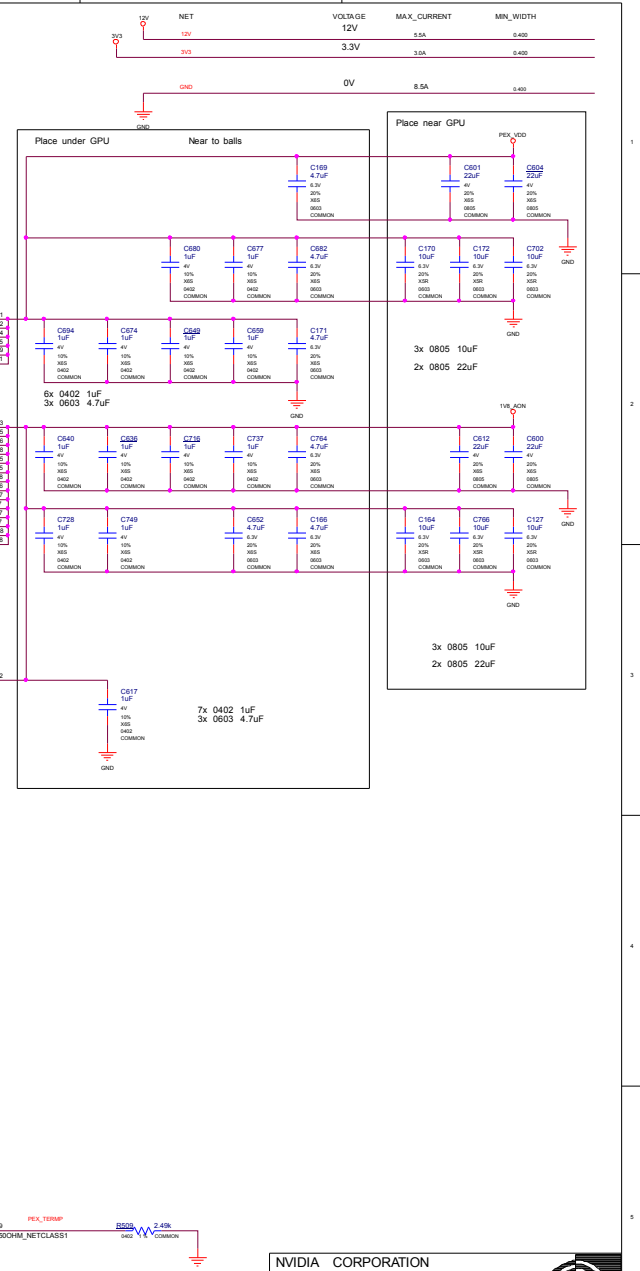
12V
NET
VOLTAGE
MAX_CURRENT
MIN_WIDTH
3V3
12V
12V
5.5A
0.400
3V3
3.3V
3.0A
0.400
GND
0V
8.5A
0.400
GND

Place under GPU
Near to balls

Place near GPU
PEX_VDD

C169
4.7uF
6.3V
20%
X6S
0603
COMMON

C601
22uF
4V
20%
X6S
0805
COMMON

C604
22uF
4V
20%
X6S
0805
COMMON

GND

C680
1uF
4V
10%
X6S
0402
COMMON

C677
1uF
4V
10%
X6S
0402
COMMON

C682
4.7uF
6.3V
20%
X6S
0603
COMMON

C170
10uF
6.3V
20%
X5R
0603
COMMON

C172
10uF
6.3V
20%
X5R
0603
COMMON

C702
10uF
6.3V
20%
X6S
0603
COMMON

GND

C694
1uF
4V
10%
X6S
0402
COMMON

C674
1uF
4V
10%
X6S
0402
COMMON

C649
1uF
4V
10%
X6S
0402
COMMON

C659
1uF
4V
10%
X6S
0402
COMMON

C171
4.7uF
6.3V
20%
X6S
0603
COMMON

3x 0805 10uF
2x 0805 22uF

6x 0402 1uF
3x 0603 4.7uF

GND

1V8_AON

C640
1uF
4V
10%
X6S
0402
COMMON

C636
1uF
4V
10%
X6S
0402
COMMON

C716
1uF
4V
10%
X6S
0402
COMMON

C737
1uF
4V
10%
X6S
0402
COMMON

C764
4.7uF
6.3V
20%
X6S
0603
COMMON

C612
22uF
4V
20%
X6S
0805
COMMON

C600
22uF
4V
20%
X6S
0805
COMMON

GND

C728
1uF
4V
10%
X6S
0402
COMMON

C749
1uF
4V
10%
X6S
0402
COMMON

C652
4.7uF
6.3V
20%
X6S
0603
COMMON

C166
4.7uF
6.3V
20%
X6S
0603
COMMON

C164
10uF
6.3V
20%
X5R
0603
COMMON

C766
10uF
6.3V
20%
X5R
0603
COMMON

C127
10uF
6.3V
20%
X5R
0603
COMMON

GND

3x 0805 10uF
2x 0805 22uF

C617
1uF
4V
10%
X6S
0402
COMMON

7x 0402 1uF
3x 0603 4.7uF

GND

1
2
3
4
5

PEX_TERMP
50OHM_NETCLASS1
R509
2.49k
0402
1%
COMMON

NVIDIA CORPORATION